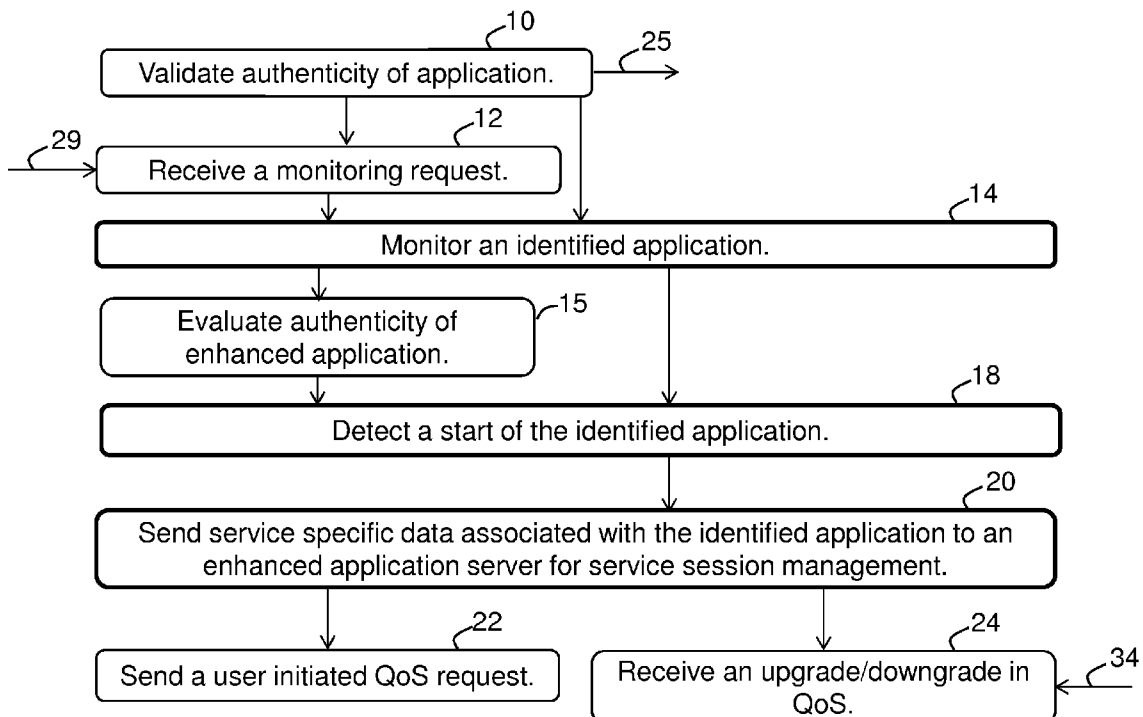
10
Validate authenticity of application.
25
12
29
Receive a monitoring request.
14
Monitor an identified application.
15
Evaluate authenticity of enhanced application.
18
Detect a start of the identified application.
20
Send service specific data associated with the identified application to an enhanced application server for service session management.
22
24
34
Send a user initiated QoS request.
Receive an upgrade/downgrade in QoS.